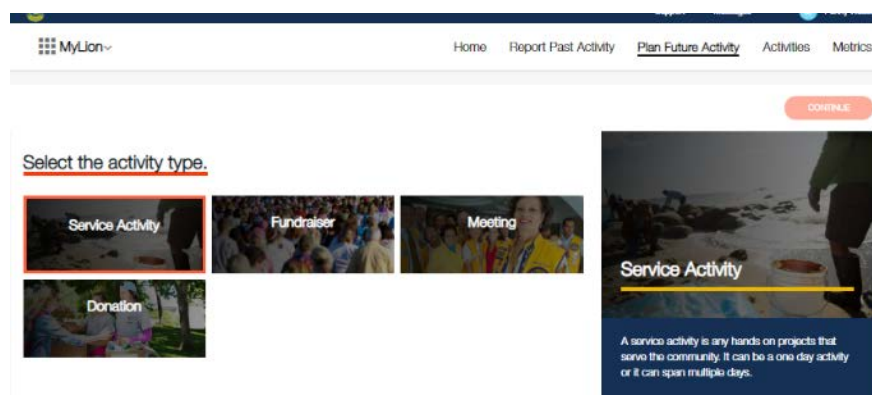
MyLion

Home Report Past Activity Plan Future Activity Activities Metrics

CONTINUE

Select the activity type.

Service Activity

Fundraiser

Meeting

Donation

Service Activity

A service activity is any hands on projects that serve the community. It can be a one day activity or it can span multiple days.